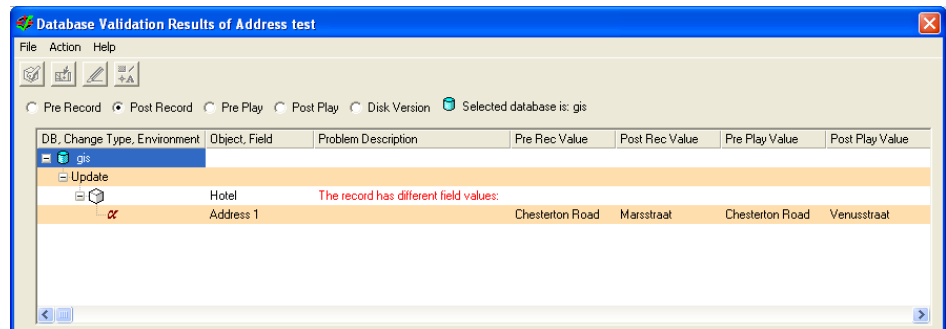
Database Validation Results of Address test

File Action Help

Pre Record Post Record Pre Play Post Play Disk Version Selected database is: gis

| DB, Change Type, Environment | Object, Field | Problem Description | Pre Rec Value | Post Rec Value | Pre Play Value | Post Play Value |
|---|---|---|---|---|---|---|
| gis | | | | | | |
| Update | | | | | | |
| | Hotel | The record has different field values: | | | | |
| $\alpha$ | Address 1 | | Chesterton Road | Marsstraat | Chesterton Road | Venusstraat |